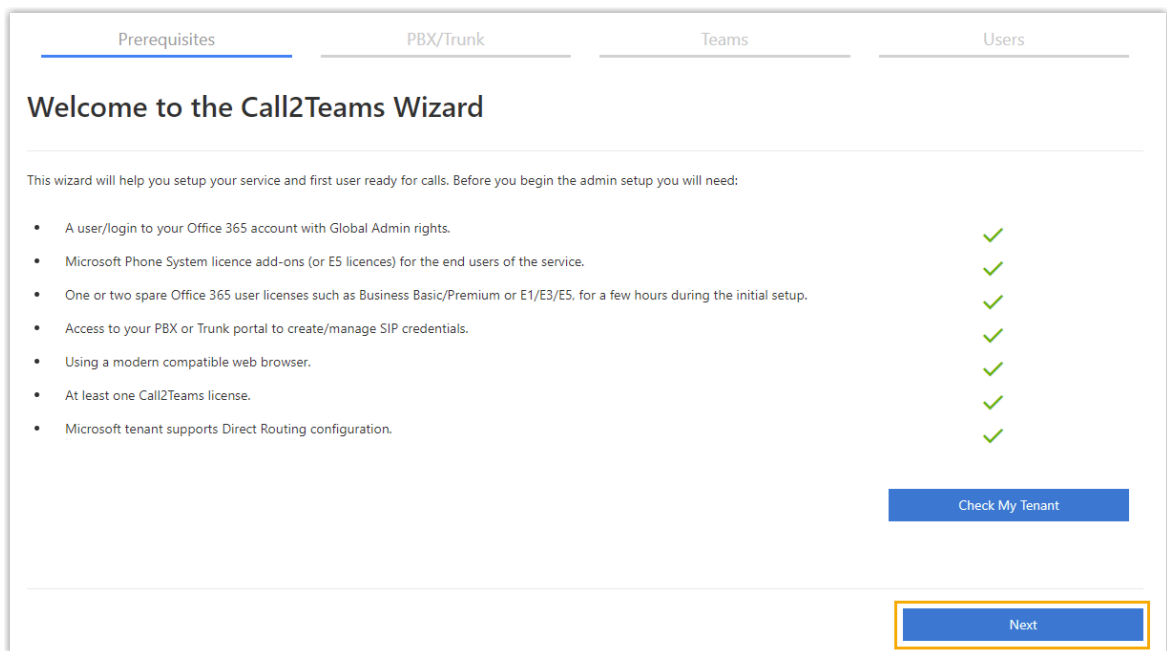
Prerequisites PBX/Trunk Teams Users

Welcome to the Call2Teams Wizard

This wizard will help you setup your service and first user ready for calls. Before you begin the admin setup you will need:

- A user/login to your Office 365 account with Global Admin rights.
- Microsoft Phone System licence add-ons (or E5 licences) for the end users of the service.
- One or two spare Office 365 user licenses such as Business Basic/Premium or E1/E3/E5, for a few hours during the initial setup.
- Access to your PBX or Trunk portal to create/manage SIP credentials.
- Using a modern compatible web browser.
- At least one Call2Teams license.
- Microsoft tenant supports Direct Routing configuration.

Check My Tenant

Next